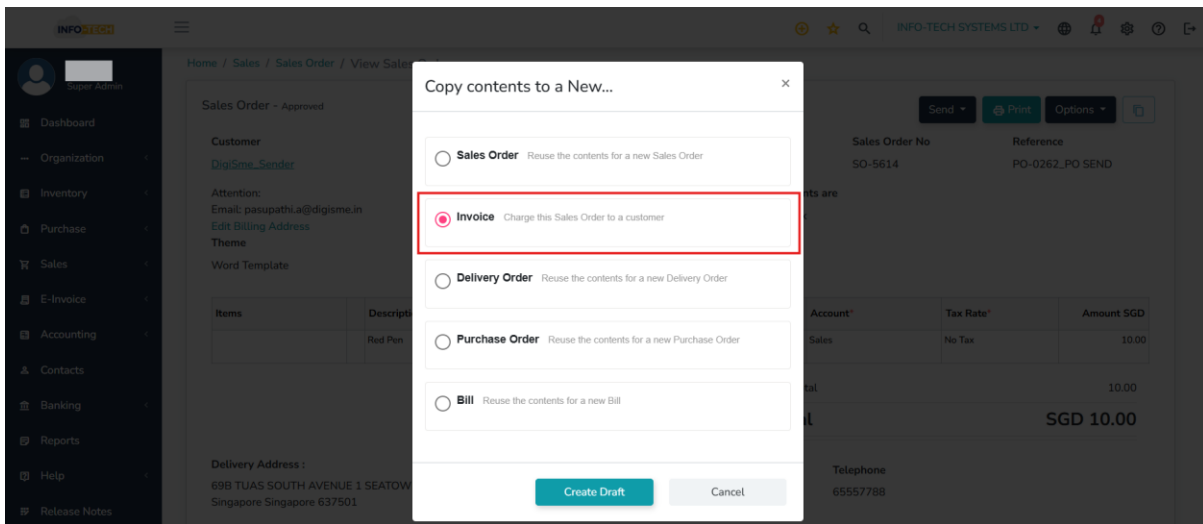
INFOTECH

INFO-TECH SYSTEMS LTD

Super Admin

Dashboard
Organization
Inventory
Purchase
Sales
E-Invoice
Accounting
Contacts
Banking
Reports
Help
Release Notes

Home / Sales / Sales Order / View Sale

Sales Order - Approved

Send
Print
Options

Customer
DigiSme_Sender

Attention:
Email: pasupathi.a@digisme.in
Edit Billing Address
Theme
Word Template

Sales Order No
SO-5614

Reference
PO-0262_PO SEND

nts are

| Items | Descripti | Account* | Tax Rate* | Amount SGD |
|---|---|---|---|---|
| | Red Pen | Sales | No Tax | 10.00 |

tal 10.00

l SGD 10.00

Delivery Address :
69B TUAS SOUTH AVENUE 1 SEATOW
Singapore Singapore 637501

Telephone
65557788

Copy contents to a New...

×

Sales Order Reuse the contents for a new Sales Order

Invoice Charge this Sales Order to a customer

Delivery Order Reuse the contents for a new Delivery Order

Purchase Order Reuse the contents for a new Purchase Order

Bill Reuse the contents for a new Bill

Create Draft

Cancel